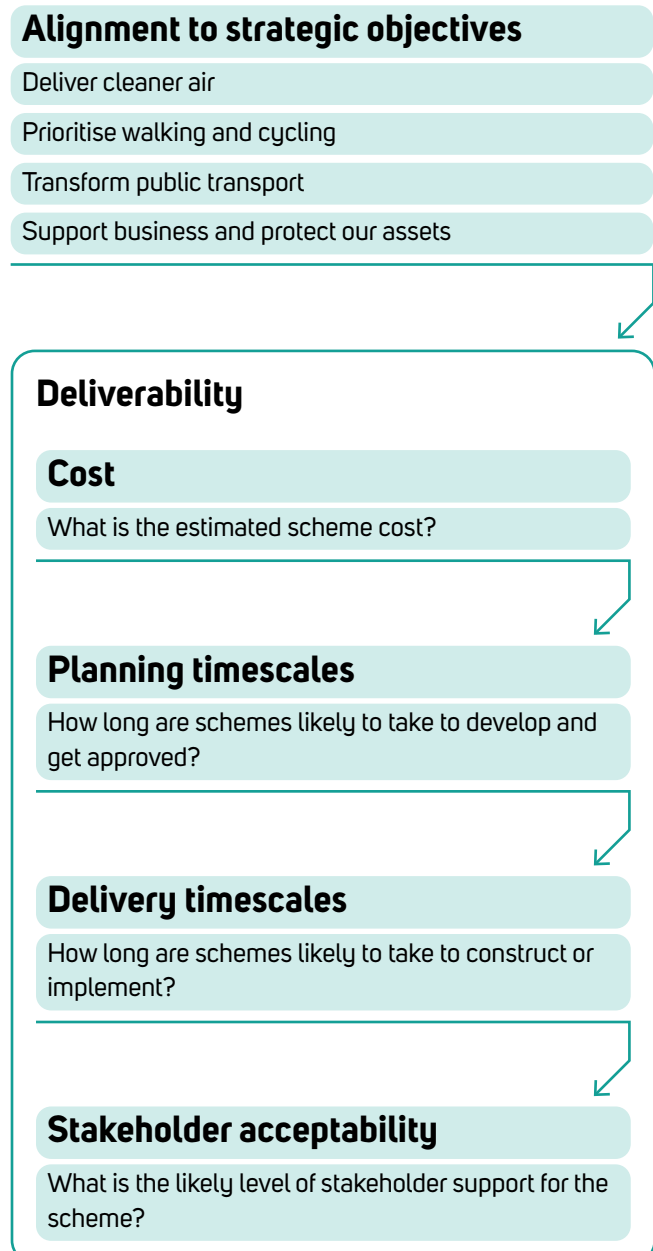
Alignment to strategic objectives

Deliver cleaner air

Prioritise walking and cycling

Transform public transport

Support business and protect our assets

Deliverability

Cost

What is the estimated scheme cost?

Planning timescales

How long are schemes likely to take to develop and get approved?

Delivery timescales

How long are schemes likely to take to construct or implement?

Stakeholder acceptability

What is the likely level of stakeholder support for the scheme?